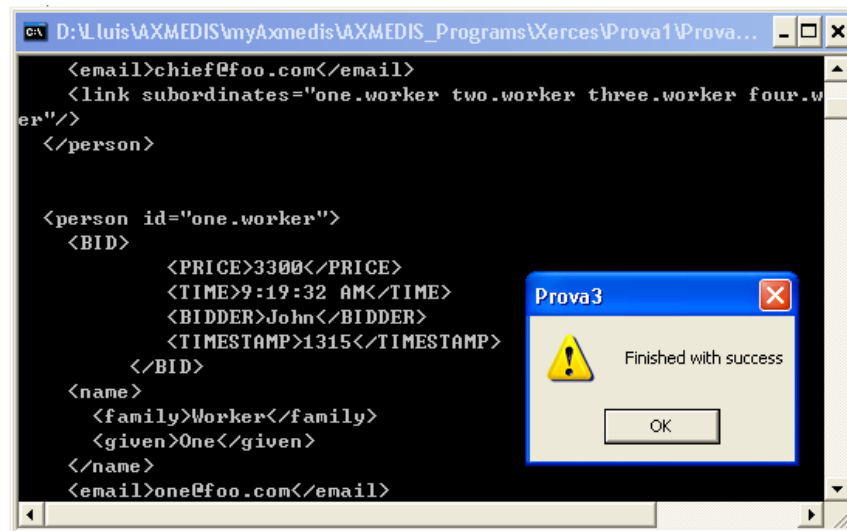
D:\Lluis\AXMEDIS\myAxmedis\AXMEDIS_Programs\Xerces\Prova1\Prova...

<email>chief@foo.com</email>
<link subordinates="one.worker two.worker three.worker four.w
er"/>
</person>

<person id="one.worker">
<BID>
<PRICE>3300</PRICE>
<TIME>9:19:32 AM</TIME>
<BIDDER>John</BIDDER>
<TIMESTAMP>1315</TIMESTAMP>
</BID>
<name>
<family>Worker</family>
<given>One</given>
</name>
<email>one@foo.com</email>

Prova3

Finished with success

OK